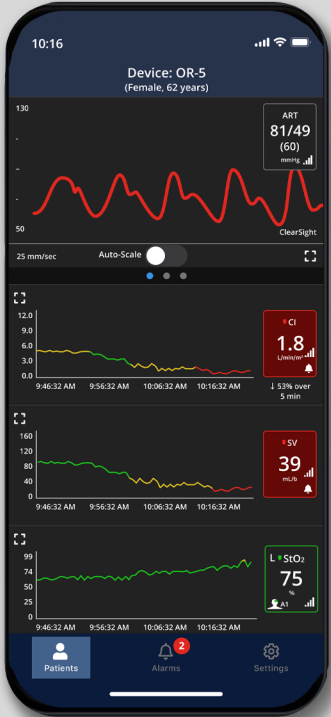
10:16

Device: OR-5
(Female, 62 years)

130
50

ART
81/49
(60)
mmHg

ClearSight

25 mm/sec
Auto-Scale

12.0
9.0
6.0
3.0
0.0
9:46:32 AM
9:56:32 AM
10:06:32 AM
10:16:32 AM

CI
1.8
L/min/m²
↓ 53% over 5 min

160
120
80
40
0
9:46:32 AM
9:56:32 AM
10:06:32 AM
10:16:32 AM

SV
39
mL/b

99
74
49
24
0
9:46:32 AM
9:56:32 AM
10:06:32 AM
10:16:32 AM

L StO₂
75
%
A1

Patients
2
Alarms
Settings